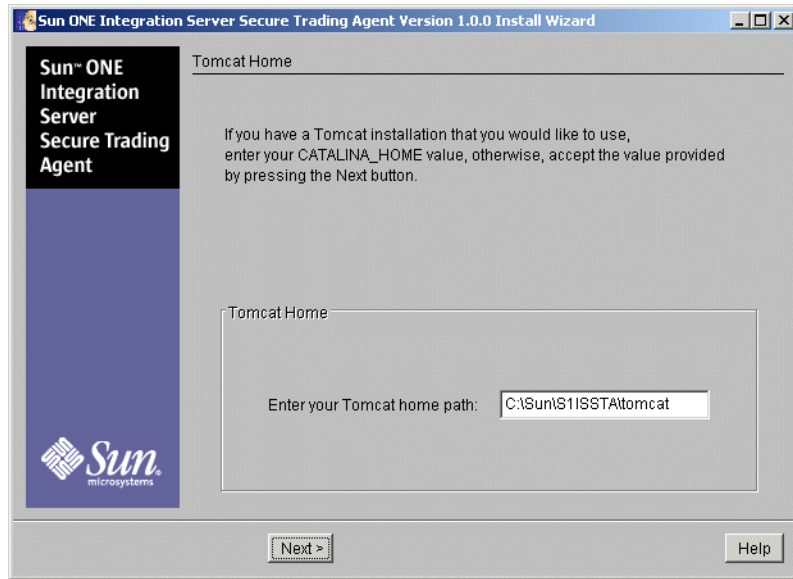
Sun ONE Integration Server Secure Trading Agent Version 1.0.0 Install Wizard

Sun™ ONE Integration Server Secure Trading Agent

Tomcat Home

If you have a Tomcat installation that you would like to use, enter your CATALINA_HOME value, otherwise, accept the value provided by pressing the Next button.

Tomcat Home

Enter your Tomcat home path: C:\Sun\S1ISSTA\tomcat

Sun microsystems

Next >

Help